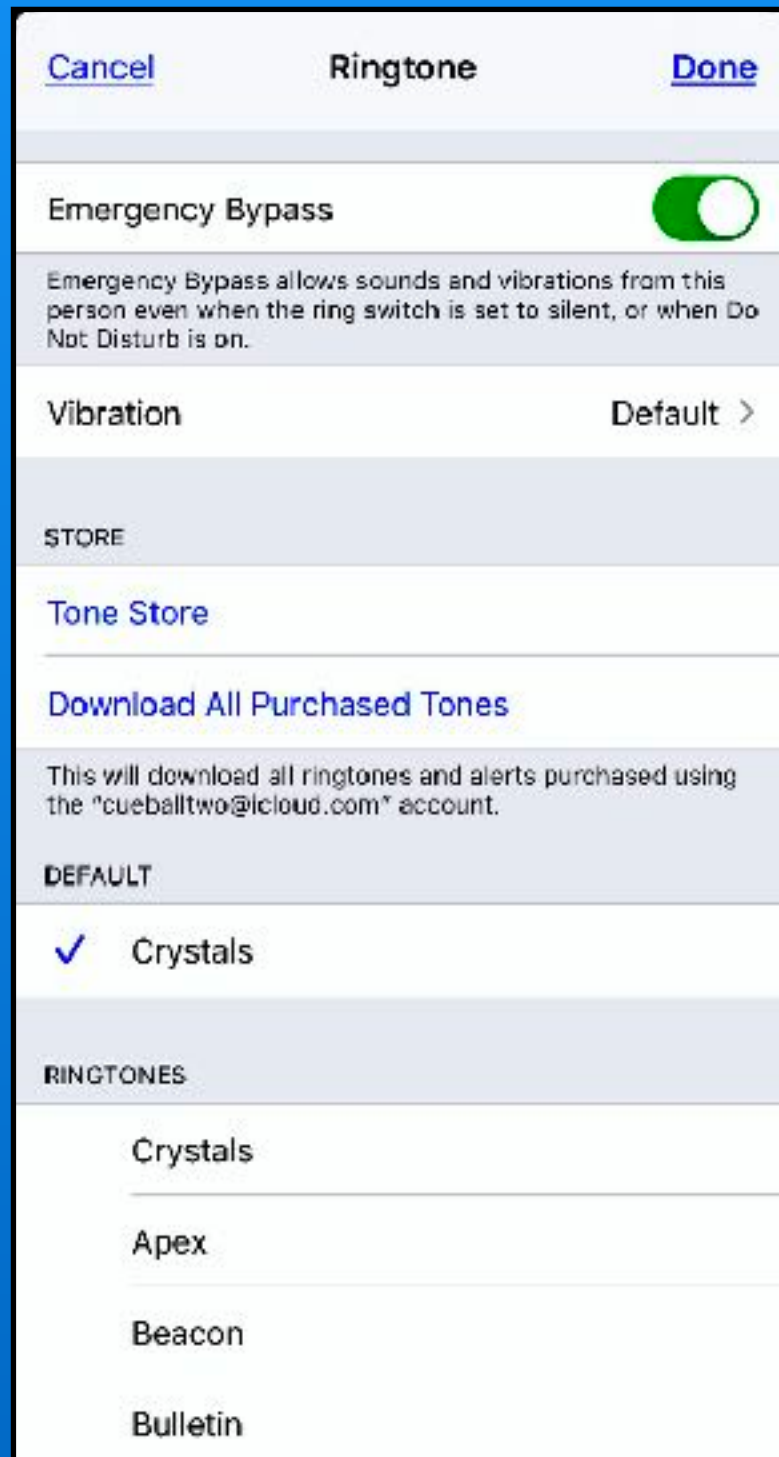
Cancel Ringtone Done

Emergency Bypass

Emergency Bypass allows sounds and vibrations from this person even when the ring switch is set to silent, or when Do Not Disturb is on.

Vibration Default >

STORE

Tone Store

Download All Purchased Tones

This will download all ringtones and alerts purchased using the "cueballtwo@icloud.com" account.

DEFAULT

✓ Crystals

RINGTONES

Crystals

Apex

Beacon

Bulletin